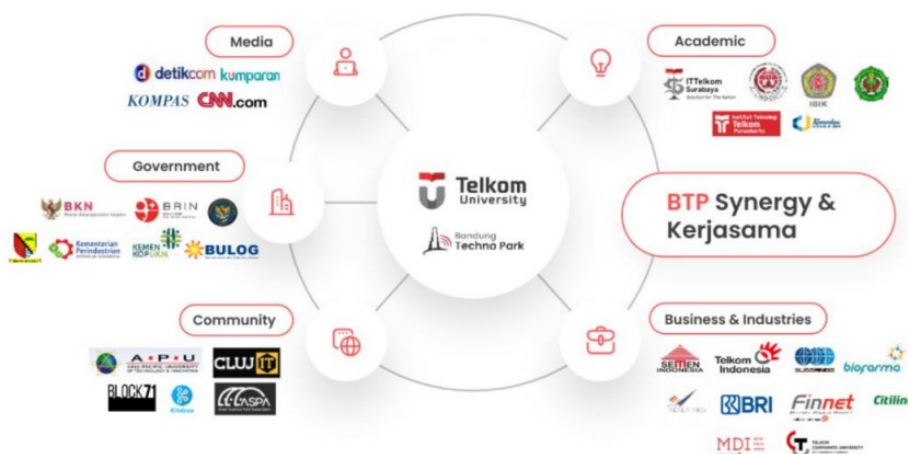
Media

detikcom kumparan

KOMPAS CNN.com

Academic

ITTelkom Surabaya

IBIK

Institut Teknologi Telkom Purwokerto

Government

BKN

BRIN

Kementerian Perindustrian

KEMEN KOP UKM

BULOG

Telkom University

Bandung Techno Park

BTP Synergy & Kerjasama

Community

A·P·U ASIA PACIFIC UNIVERSITY OF TECHNOLOGY & INNOVATION

CLUJ IT

BLOCK71

ASPA

Business & Industries

SEMEN INDONESIA

Telkom Indonesia

biofarma

BRI

Finnet

Citilink

MDI

TELKOM CORPORATE UNIVERSITY